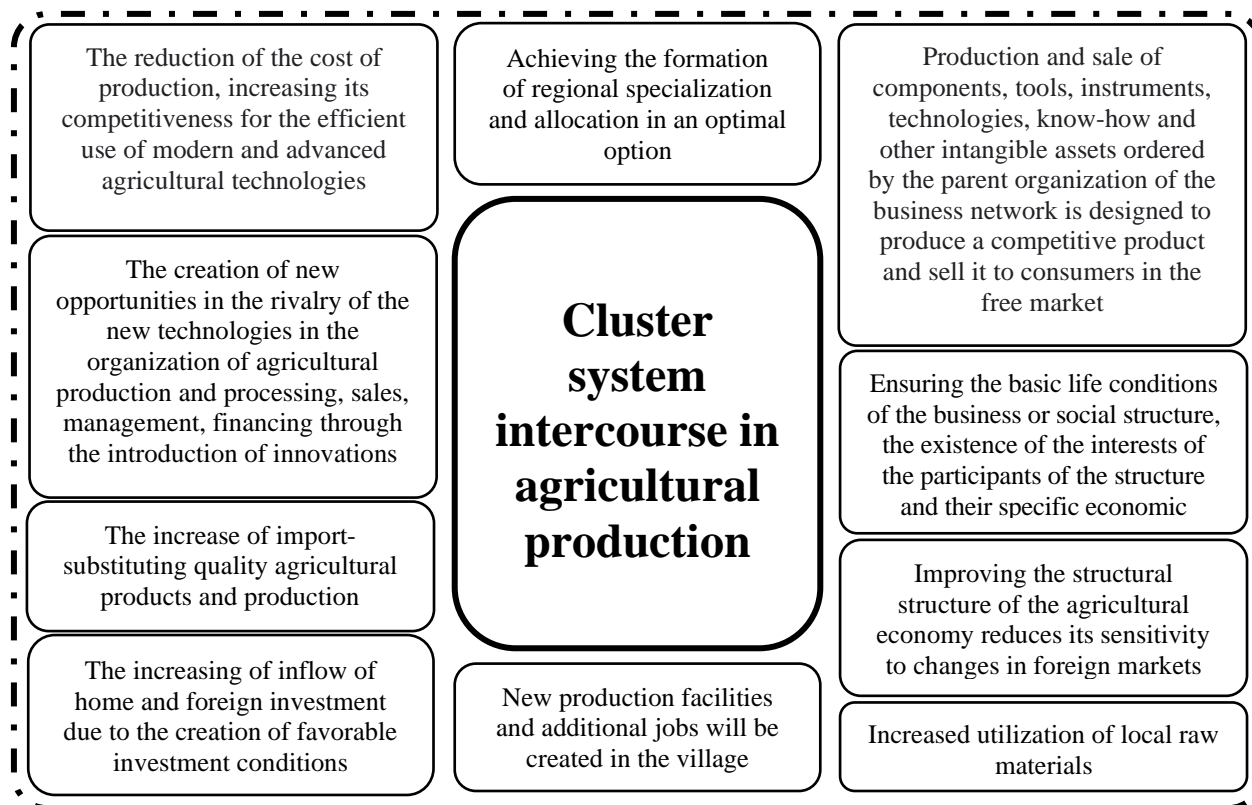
The reduction of the cost of production, increasing its competitiveness for the efficient use of modern and advanced agricultural technologies

Achieving the formation of regional specialization and allocation in an optimal option

Production and sale of components, tools, instruments, technologies, know-how and other intangible assets ordered by the parent organization of the business network is designed to produce a competitive product and sell it to consumers in the free market

The creation of new opportunities in the rivalry of the new technologies in the organization of agricultural production and processing, sales, management, financing through the introduction of innovations

Cluster system intercourse in agricultural production

Ensuring the basic life conditions of the business or social structure, the existence of the interests of the participants of the structure and their specific economic

The increase of import-substituting quality agricultural products and production

Improving the structural structure of the agricultural economy reduces its sensitivity to changes in foreign markets

The increasing of inflow of home and foreign investment due to the creation of favorable investment conditions

New production facilities and additional jobs will be created in the village

Increased utilization of local raw materials